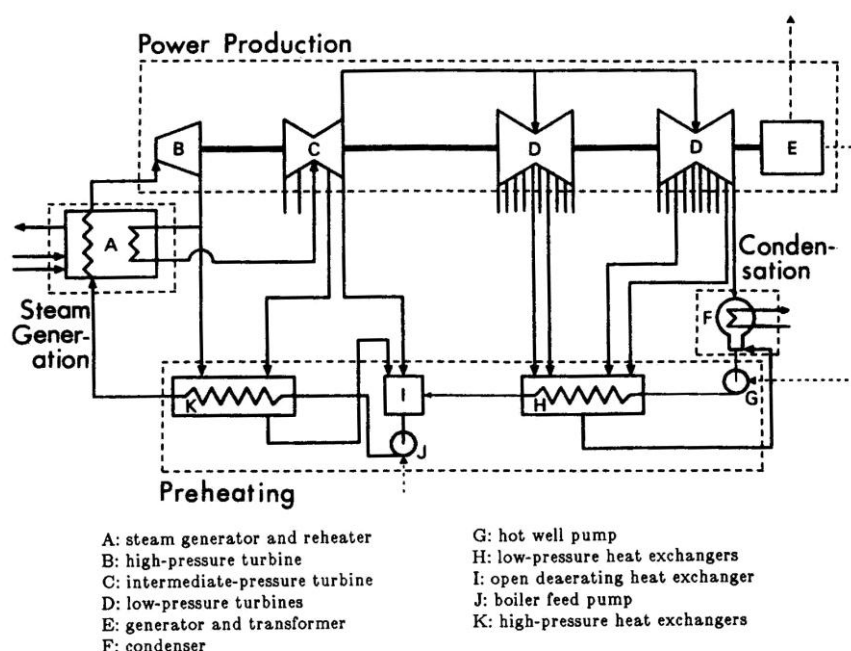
Power Production

B C D D E

A

Condensation

Steam Generation

F

G

K I H

J

Preheating

A: steam generator and reheater
B: high-pressure turbine
C: intermediate-pressure turbine
D: low-pressure turbines
E: generator and transformer
F: condenser

G: hot well pump
H: low-pressure heat exchangers
I: open deaerating heat exchanger
J: boiler feed pump
K: high-pressure heat exchangers